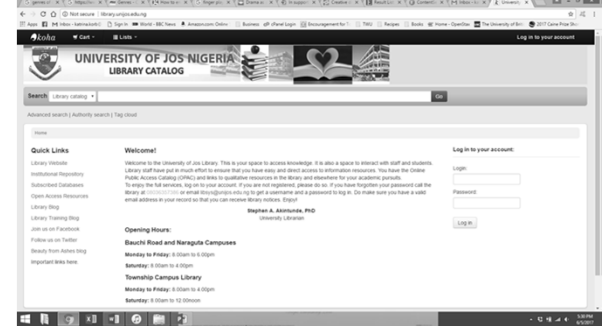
Not secure | library.unijos.edu.ng

Apps | Inbox | Sign In | World - BBC News | Amazon.com: Online | Business | cPanel Login | Encouragement for | TWU | Recipes | Books | Home - OpenDoc | The University of | 2017 Caine Prize Sh

koha | Cart | Lists | Log in to your account

UNIVERSITY OF JOS NIGERIA
LIBRARY CATALOG

Search | Library catalog | Go

Advanced search | Authority search | Tag cloud

Home

Quick Links

Library Website
Institutional Repository
Subscribed Databases
Open Access Resources
Library Blog
Library Training Blog
Join us on Facebook
Follow us on Twitter
Beauty from Ashes blog
Important links here

Welcome!

Welcome to the University of Jos Library. This is your space to access knowledge. It is also a space to interact with staff and students. Library staff have put in much effort to ensure that you have easy and direct access to information resources. You have the Online Public Access Catalog (OPAC) and links to qualitative resources in the library and elsewhere for your academic pursuits.
To enjoy the full services, log on to your account. If you are not registered, please do so. If you have forgotten your password call the library at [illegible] or email library@unijos.edu.ng to get a username and a password to log in. Do make sure you have a valid email address in your record so that you can receive library notices. Enjoy!

Stephen A. Akintunde, PhD
University Librarian

Opening Hours:

Bauchi Road and Naraguta Campuses

Monday to Friday: 8.00am to 6.00pm

Saturday: 8.00am to 4.00pm

Township Campus Library

Monday to Friday: 8.00am to 4.00pm

Saturday: 8.00am to 12.00noon

Log in to your account:

Login:

Password:

Log in

5:30 PM
6/5/2017